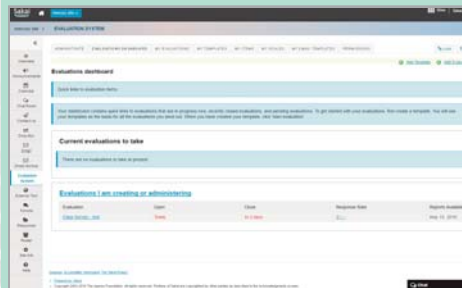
Sakai

EVALUATION SYSTEM

Evaluations dashboard

Quick links to evaluation items

Current evaluations to take

There are no evaluations to take at present.

Evaluations I am creating or administering

| Evaluation | Open | Close | Response Rate | Reports Available |
|---|---|---|---|---|
| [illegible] | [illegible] | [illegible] | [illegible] | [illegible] |